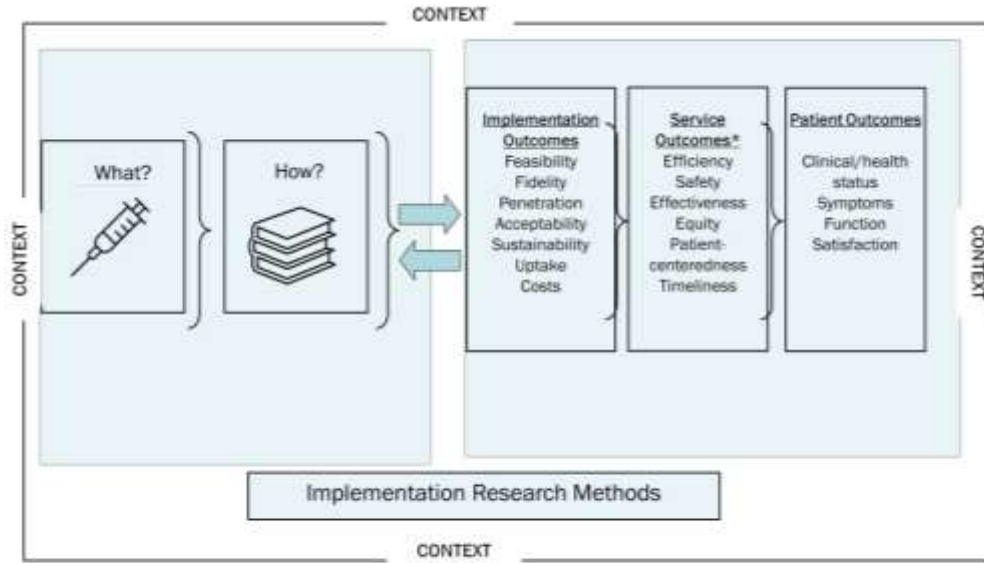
CONTEXT

CONTEXT

What?

How?

Implementation Outcomes
Feasibility
Fidelity
Penetration
Acceptability
Sustainability
Uptake
Costs

Service Outcomes*
Efficiency
Safety
Effectiveness
Equity
Patient-centeredness
Timeliness

Patient Outcomes
Clinical/health status
Symptoms
Function
Satisfaction

CONTEXT

Implementation Research Methods

CONTEXT